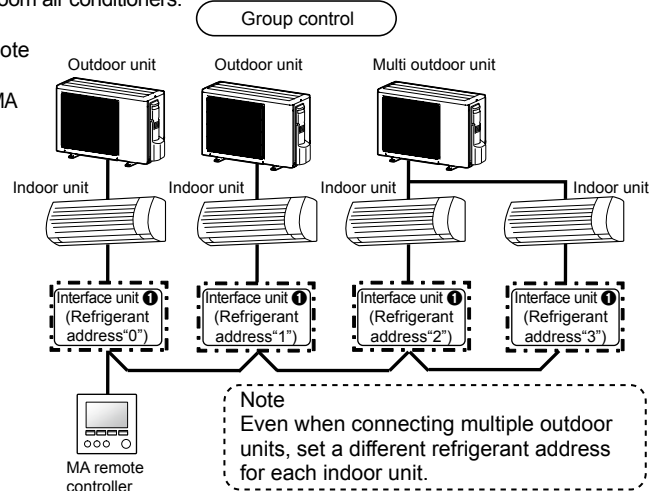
room air conditioners.

ote

MA

Group control

Outdoor unit

Outdoor unit

Multi outdoor unit

Indoor unit

Indoor unit

Indoor unit

Indoor unit

Interface unit ❶ (Refrigerant address"0")

Interface unit ❶ (Refrigerant address"1")

Interface unit ❶ (Refrigerant address"2")

Interface unit ❶ (Refrigerant address"3")

MA remote controller

Note
Even when connecting multiple outdoor units, set a different refrigerant address for each indoor unit.